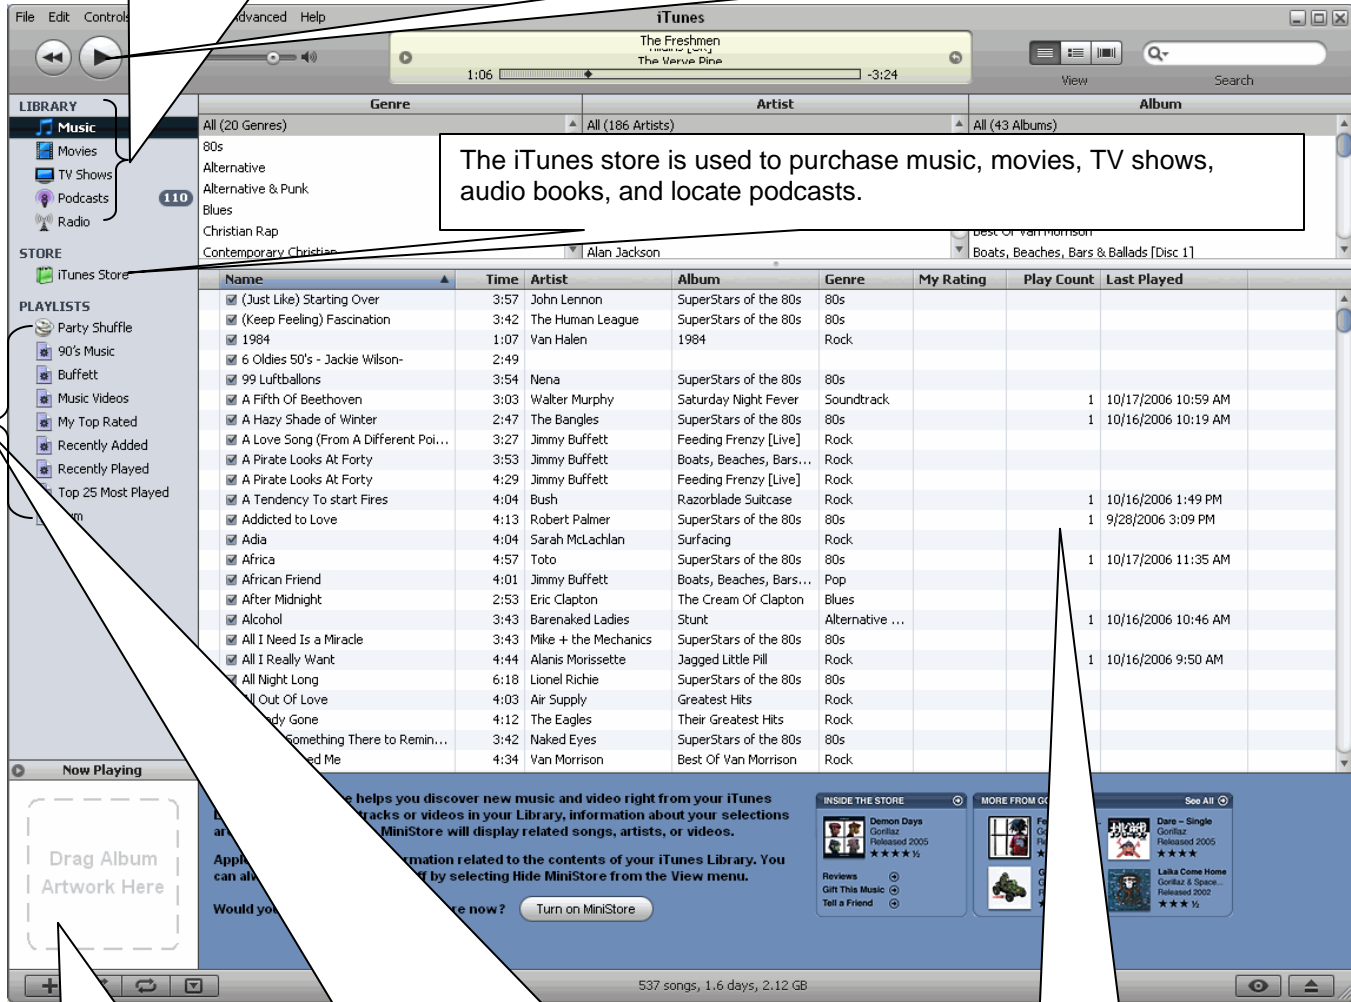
File Edit Controls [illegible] Advanced Help

iTunes

The Freshmen
The Verve Pipe
1:06 -3:24

View Search

LIBRARY
Music
Movies
TV Shows
Podcasts 110
Radio

STORE
iTunes Store

PLAYLISTS
Party Shuffle
90's Music
Buffett
Music Videos
My Top Rated
Recently Added
Recently Played
Top 25 Most Played
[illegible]m

| Genre | Artist | Album |
|---|---|---|
| All (20 Genres) | All (186 Artists) | All (43 Albums) |
| 80s | | |
| Alternative | | |
| Alternative & Punk | | |
| Blues | | |
| Christian Rap | | Best Of Van Morrison |
| Contemporary Christian | Alan Jackson | Boats, Beaches, Bars & Ballads [Disc 1] |

The iTunes store is used to purchase music, movies, TV shows, audio books, and locate podcasts.

| Name | Time | Artist | Album | Genre | My Rating | Play Count | Last Played |
|---|---|---|---|---|---|---|---|
| (Just Like) Starting Over | 3:57 | John Lennon | SuperStars of the 80s | 80s | | | |
| (Keep Feeling) Fascination | 3:42 | The Human League | SuperStars of the 80s | 80s | | | |
| 1984 | 1:07 | Van Halen | 1984 | Rock | | | |
| 6 Oldies 50's - Jackie Wilson- | 2:49 | | | | | | |
| 99 Luftballons | 3:54 | Nena | SuperStars of the 80s | 80s | | | |
| A Fifth Of Beethoven | 3:03 | Walter Murphy | Saturday Night Fever | Soundtrack | | 1 | 10/17/2006 10:59 AM |
| A Hazy Shade of Winter | 2:47 | The Bangles | SuperStars of the 80s | 80s | | 1 | 10/16/2006 10:19 AM |
| A Love Song (From A Different Poi... | 3:27 | Jimmy Buffett | Feeding Frenzy [Live] | Rock | | | |
| A Pirate Looks At Forty | 3:53 | Jimmy Buffett | Boats, Beaches, Bars... | Rock | | | |
| A Pirate Looks At Forty | 4:29 | Jimmy Buffett | Feeding Frenzy [Live] | Rock | | | |
| A Tendency To start Fires | 4:04 | Bush | Razorblade Suitcase | Rock | | 1 | 10/16/2006 1:49 PM |
| Addicted to Love | 4:13 | Robert Palmer | SuperStars of the 80s | 80s | | 1 | 9/28/2006 3:09 PM |
| Adia | 4:04 | Sarah McLachlan | Surfacing | Rock | | | |
| Africa | 4:57 | Toto | SuperStars of the 80s | 80s | | 1 | 10/17/2006 11:35 AM |
| African Friend | 4:01 | Jimmy Buffett | Boats, Beaches, Bars... | Pop | | | |
| After Midnight | 2:53 | Eric Clapton | The Cream Of Clapton | Blues | | | |
| Alcohol | 3:43 | Barenaked Ladies | Stunt | Alternative ... | | 1 | 10/16/2006 10:46 AM |
| All I Need Is a Miracle | 3:43 | Mike + the Mechanics | SuperStars of the 80s | 80s | | | |
| All I Really Want | 4:44 | Alanis Morissette | Jagged Little Pill | Rock | | 1 | 10/16/2006 9:50 AM |
| All Night Long | 6:18 | Lionel Richie | SuperStars of the 80s | 80s | | | |
| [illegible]ll Out Of Love | 4:03 | Air Supply | Greatest Hits | Rock | | | |
| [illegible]dy Gone | 4:12 | The Eagles | Their Greatest Hits | Rock | | | |
| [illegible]omething There to Remin... | 3:42 | Naked Eyes | SuperStars of the 80s | 80s | | | |
| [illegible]ed Me | 4:34 | Van Morrison | Best Of Van Morrison | Rock | | | |

Now Playing

Drag Album Artwork Here

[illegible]e helps you discover new music and video right from your iTunes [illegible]racks or videos in your Library, information about your selections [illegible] MiniStore will display related songs, artists, or videos.

Appl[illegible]mation related to the contents of your iTunes Library. You can al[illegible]f by selecting Hide MiniStore from the View menu.

Would yo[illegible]e now? Turn on MiniStore

INSIDE THE STORE
Demon Days
Gorillaz
Released 2005
★★★★½
Reviews
Gift This Music
Tell a Friend

MORE FROM G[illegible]
See All
Dare – Single
Gorillaz
Released 2005
★★★★
Laika Come Home
Gorillaz & Space...
Released 2002
★★★½

537 songs, 1.6 days, 2.12 GB